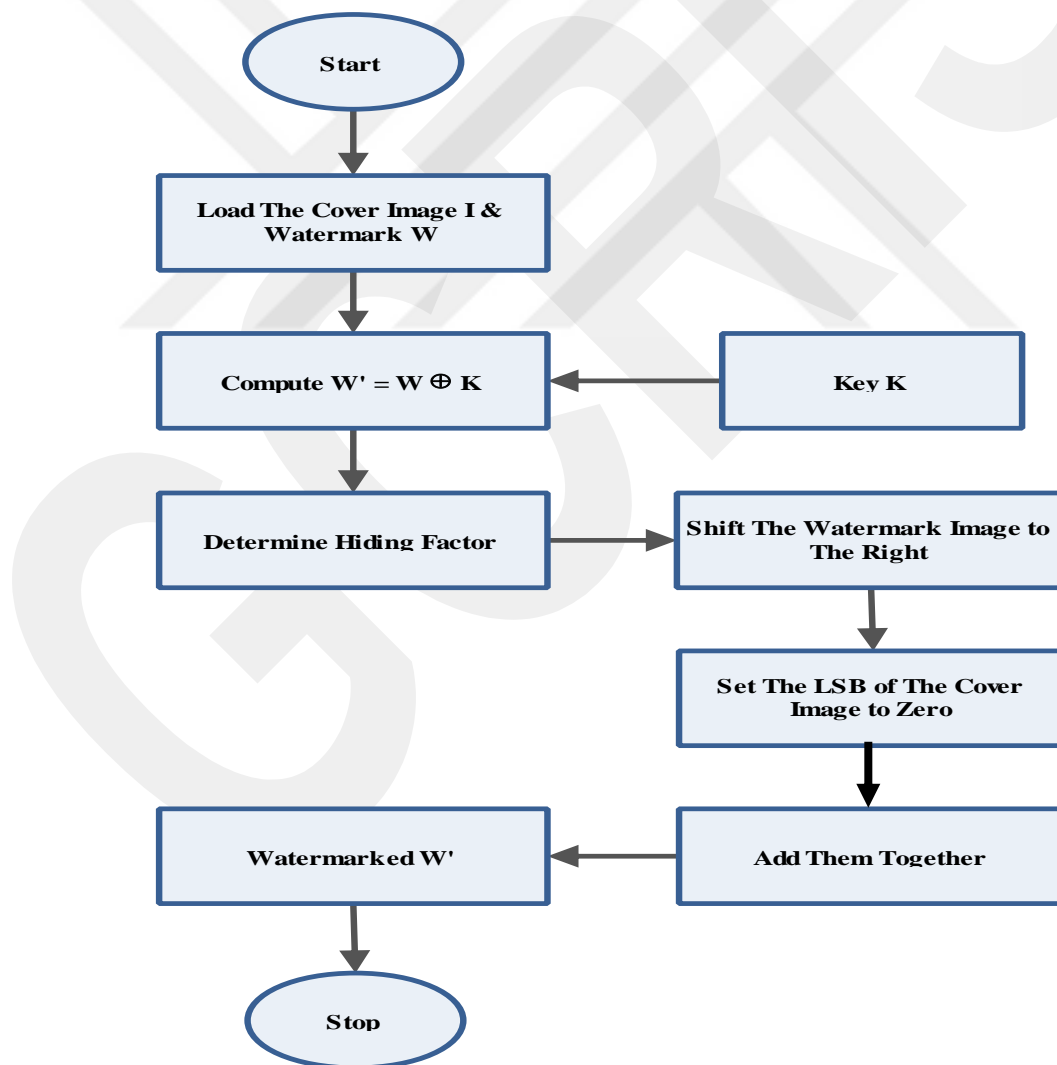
Start

Load The Cover Image I & Watermark W

Compute W' = W $\oplus$ K

Key K

Determine Hiding Factor

Shift The Watermark Image to The Right

Set The LSB of The Cover Image to Zero

Watermarked W'

Add Them Together

Stop